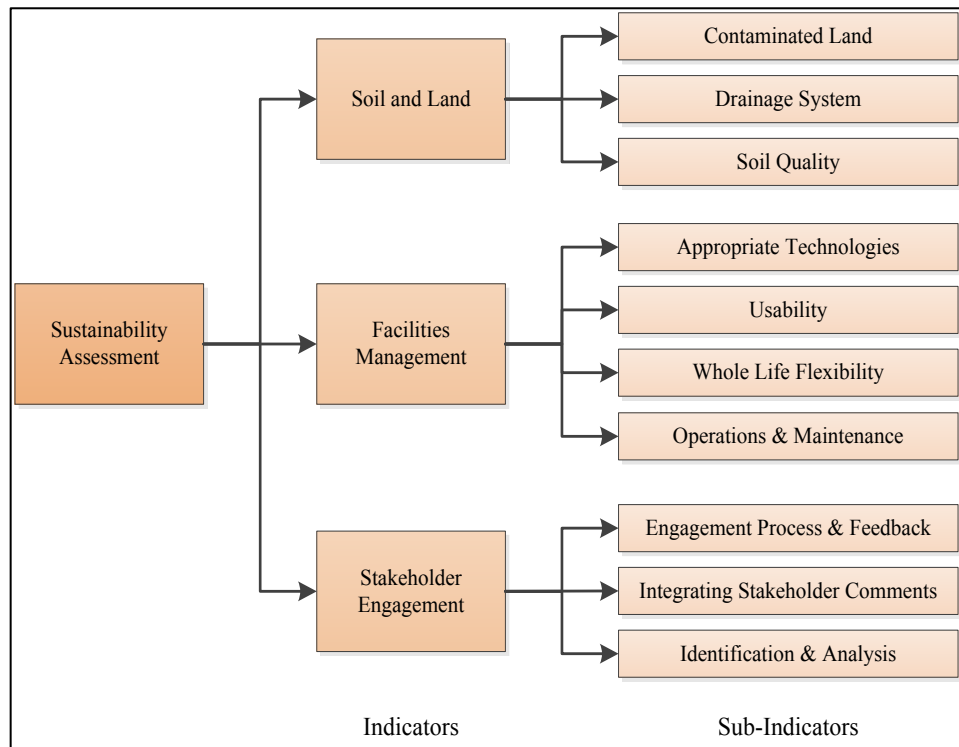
Sustainability Assessment

Soil and Land

Contaminated Land

Drainage System

Soil Quality

Facilities Management

Appropriate Technologies

Usability

Whole Life Flexibility

Operations & Maintenance

Stakeholder Engagement

Engagement Process & Feedback

Integrating Stakeholder Comments

Identification & Analysis

Indicators

Sub-Indicators